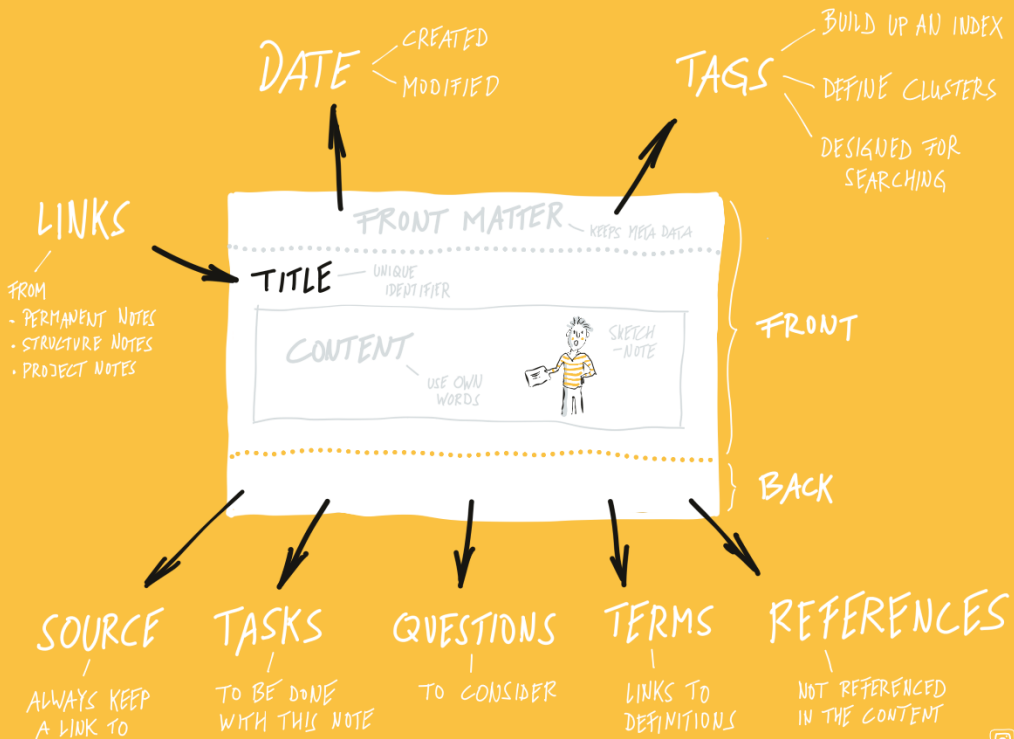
DATE
CREATED
MODIFIED

TAGS
BUILD UP AN INDEX
DEFINE CLUSTERS
DESIGNED FOR SEARCHING

LINKS
FROM
- PERMANENT NOTES
- STRUCTURE NOTES
- PROJECT NOTES

FRONT MATTER
KEEPS META DATA

TITLE
UNIQUE IDENTIFIER

CONTENT
USE OWN WORDS

SKETCH-NOTE

FRONT

BACK

SOURCE
ALWAYS KEEP A LINK TO

TASKS
TO BE DONE WITH THIS NOTE

QUESTIONS
TO CONSIDER

TERMS
LINKS TO DEFINITIONS

REFERENCES
NOT REFERENCED IN THE CONTENT